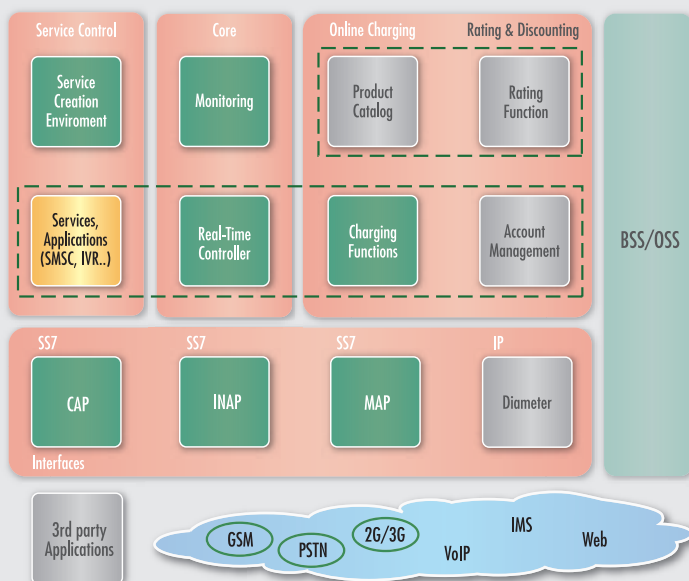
Service Control

Core

Online Charging

Rating & Discounting

Service Creation Enviroment

Monitoring

Product Catalog

Rating Function

Services, Applications (SMSC, IVR..)

Real-Time Controller

Charging Functions

Account Management

BSS/OSS

SS7

SS7

SS7

IP

CAP

INAP

MAP

Diameter

Interfaces

3rd party Applications

GSM

PSTN

2G/3G

VoIP

IMS

Web